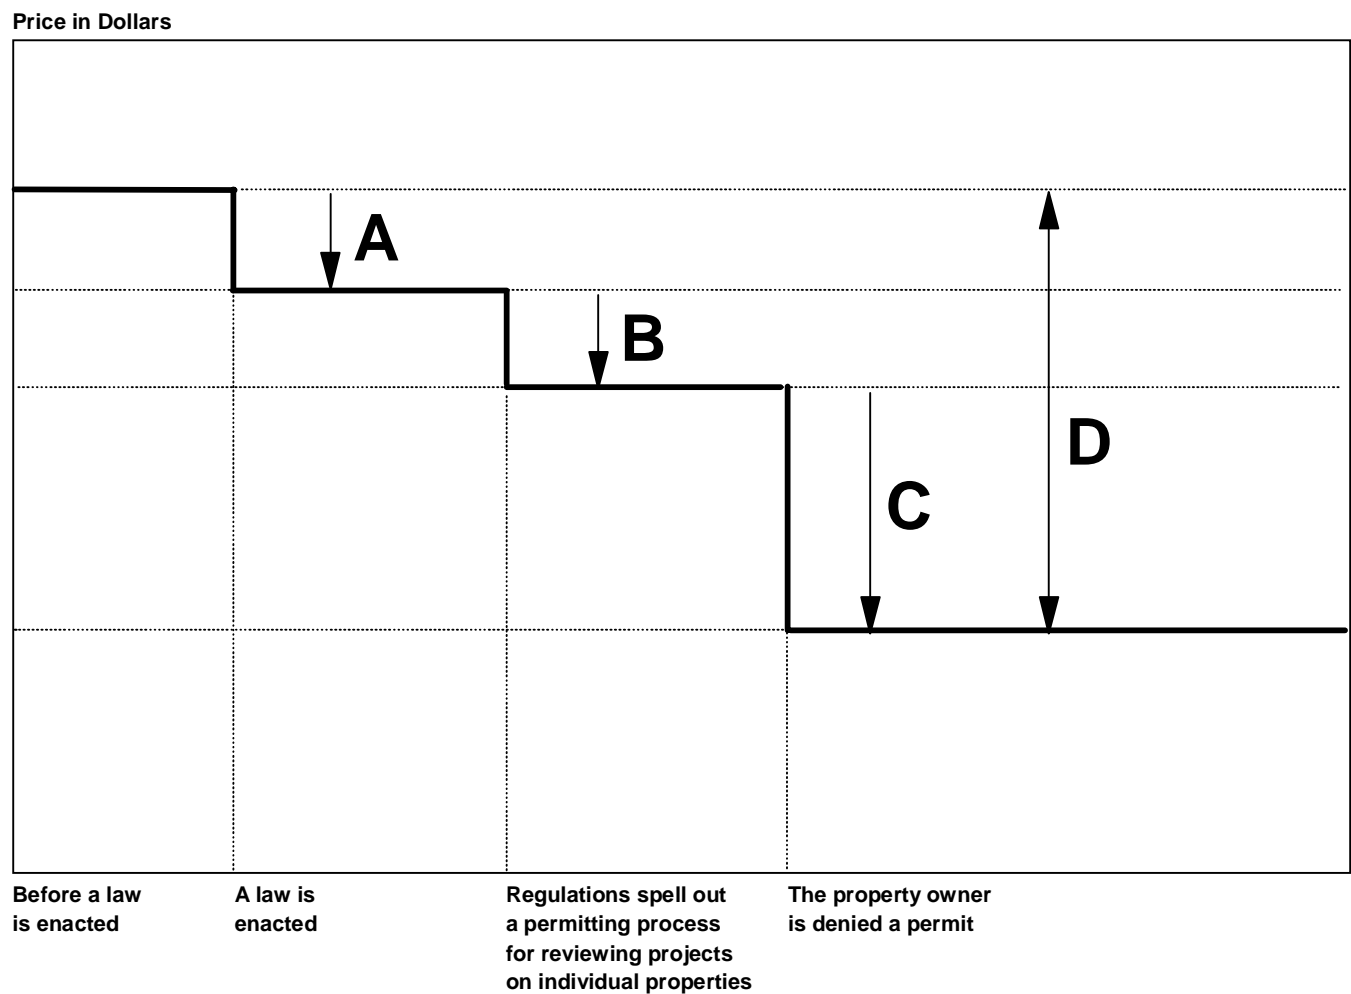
Price in Dollars

A

B

D

C

Before a law is enacted

A law is enacted

Regulations spell out a permitting process for reviewing projects on individual properties

The property owner is denied a permit